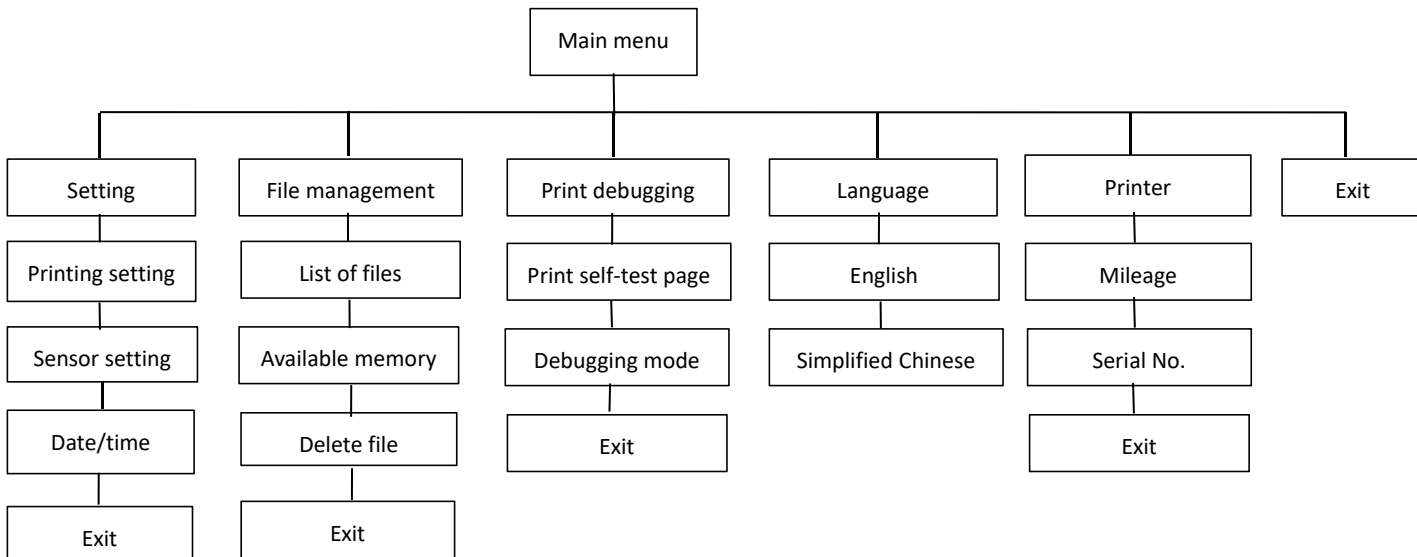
Main menu

Setting
Printing setting
Sensor setting
Date/time
Exit

File management
List of files
Available memory
Delete file
Exit

Print debugging
Print self-test page
Debugging mode
Exit

Language
English
Simplified Chinese

Printer
Mileage
Serial No.
Exit

Exit